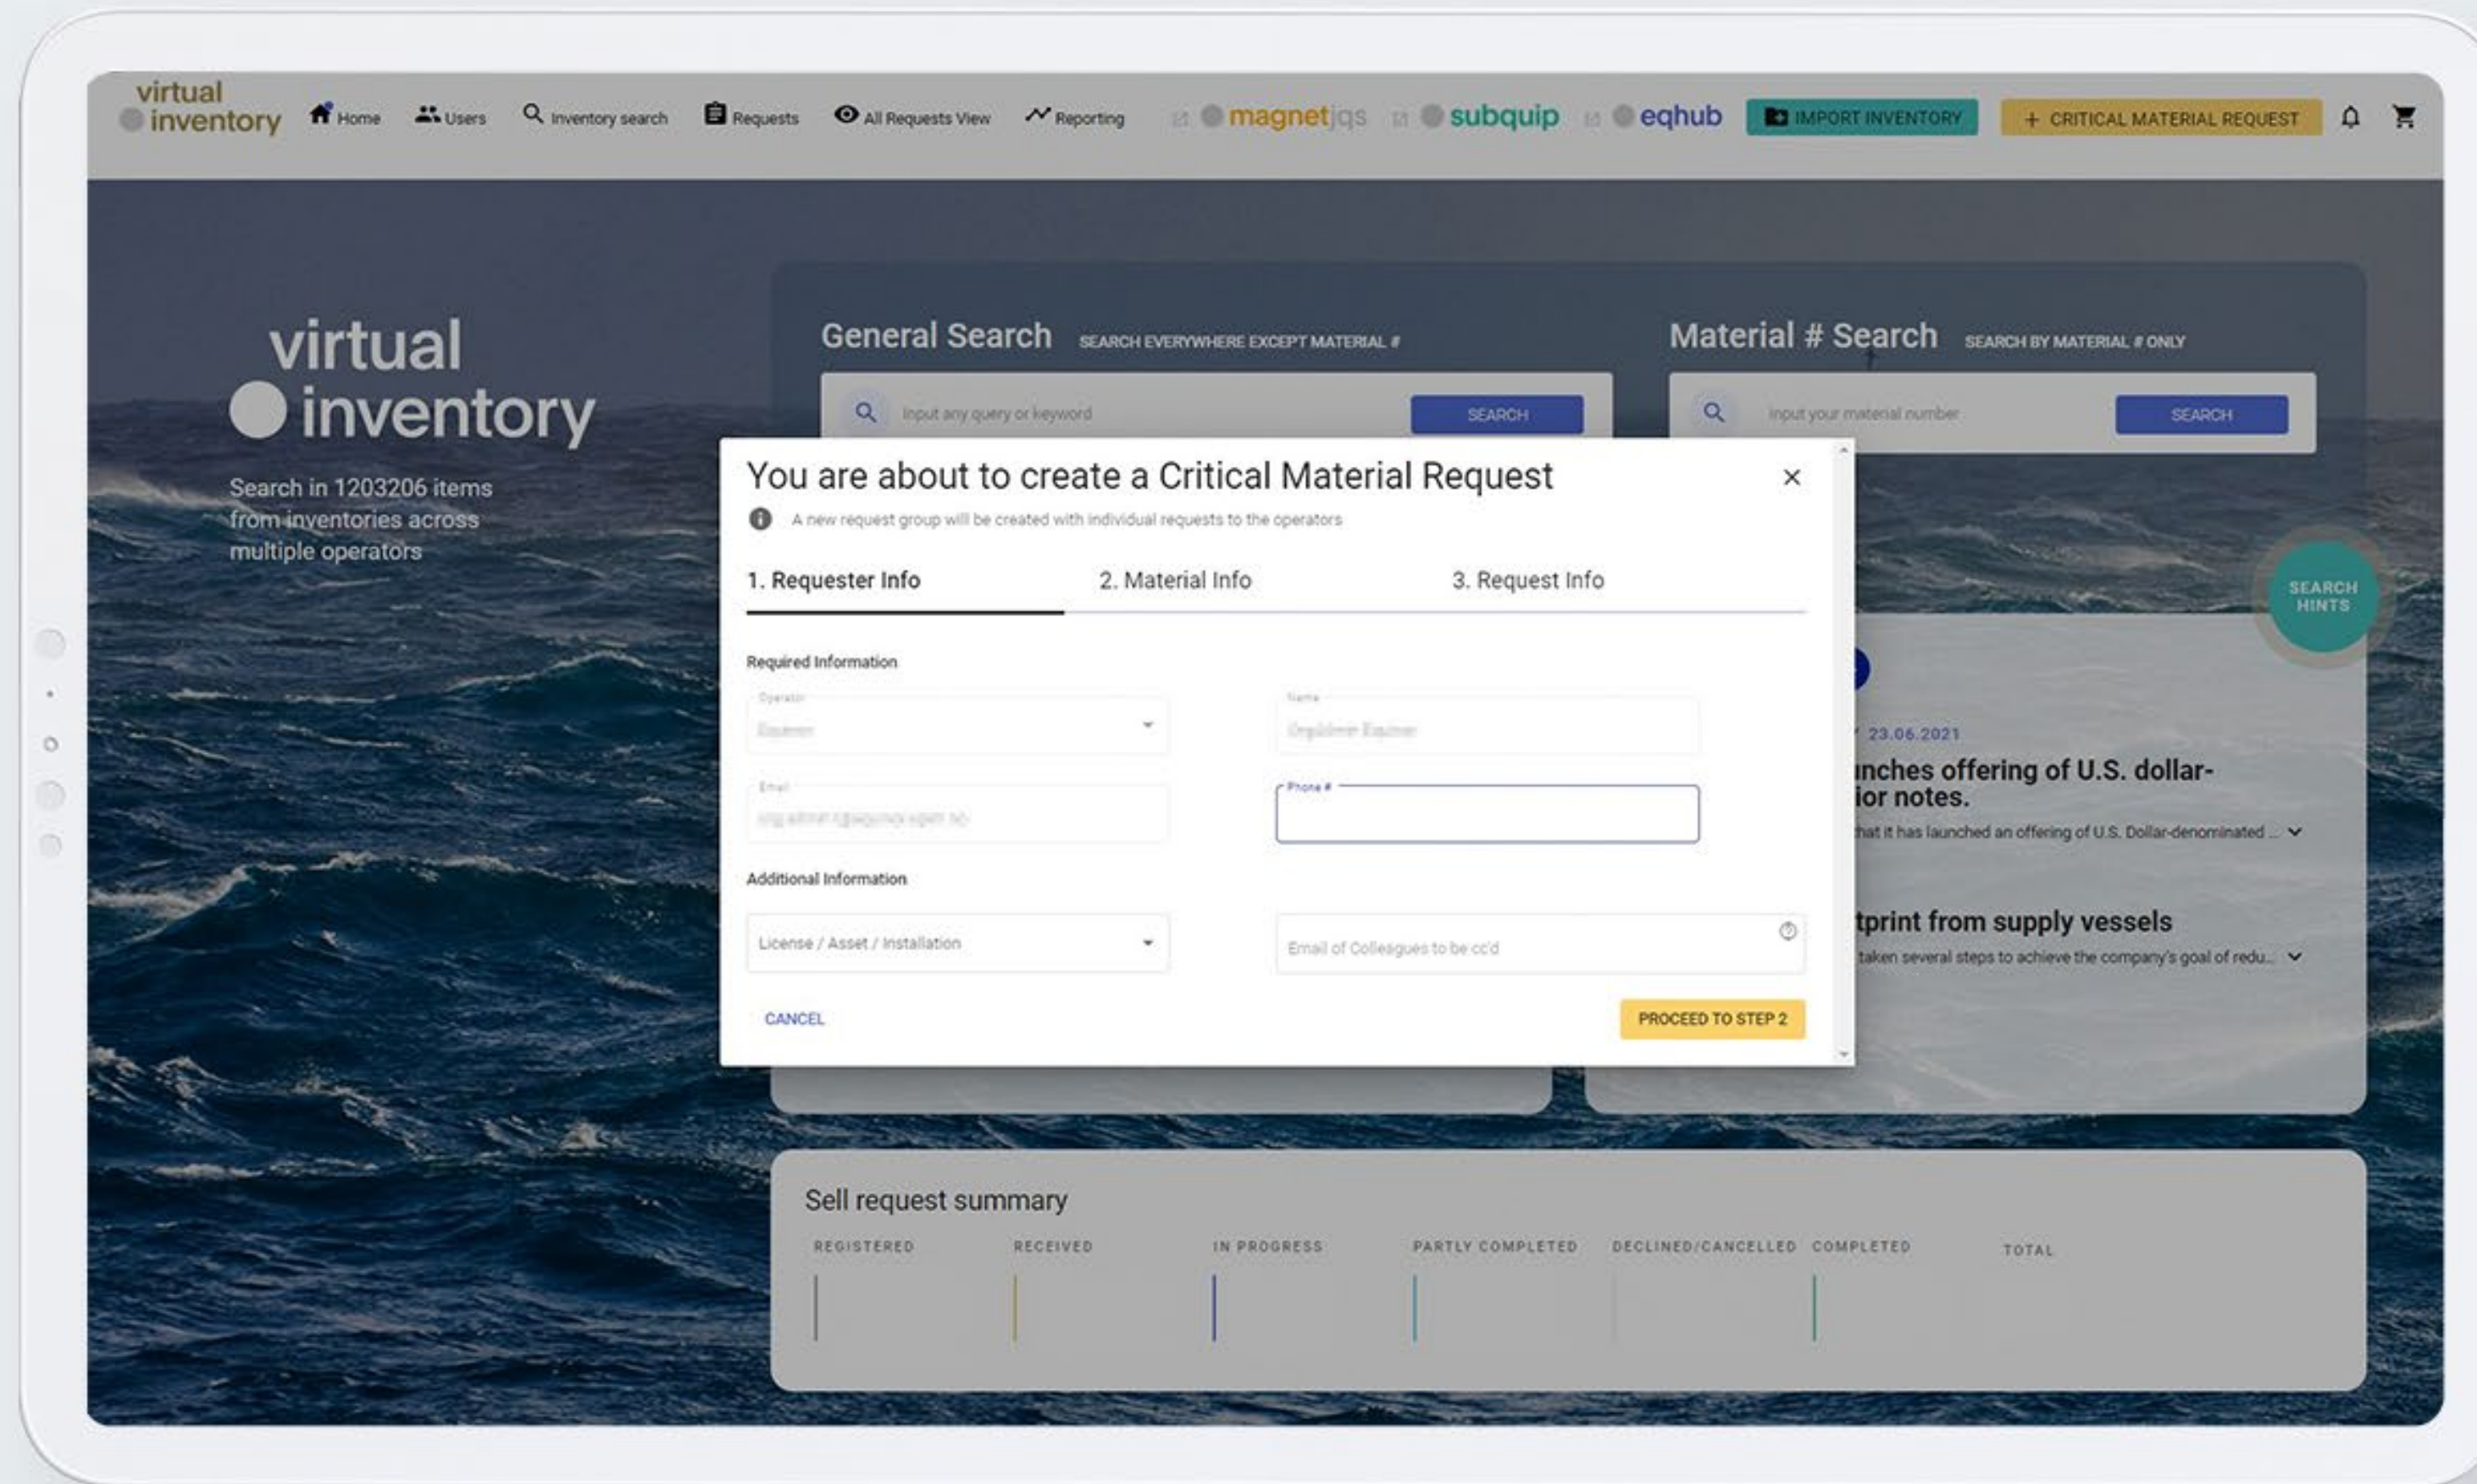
virtual inventory Home Users Inventory search Requests All Requests View Reporting magnetjqs subquip eqhub IMPORT INVENTORY + CRITICAL MATERIAL REQUEST

virtual inventory

Search in 1203206 items from inventories across multiple operators

General Search SEARCH EVERYWHERE EXCEPT MATERIAL #

Input any query or keyword SEARCH

Material # Search SEARCH BY MATERIAL # ONLY

Input your material number SEARCH

SEARCH HINTS

You are about to create a Critical Material Request

A new request group will be created with individual requests to the operators

1. Requester Info 2. Material Info 3. Request Info

Required Information

Operator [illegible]

Name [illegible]

Email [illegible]

Phone #

Additional Information

License / Asset / Installation

Email of Colleagues to be cc'd

CANCEL

PROCEED TO STEP 2

23.06.2021

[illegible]nches offering of U.S. dollar-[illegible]ior notes.

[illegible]hat it has launched an offering of U.S. Dollar-denominated ...

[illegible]tprint from supply vessels

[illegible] taken several steps to achieve the company's goal of redu...

Sell request summary

REGISTERED RECEIVED IN PROGRESS PARTLY COMPLETED DECLINED/CANCELLED COMPLETED TOTAL